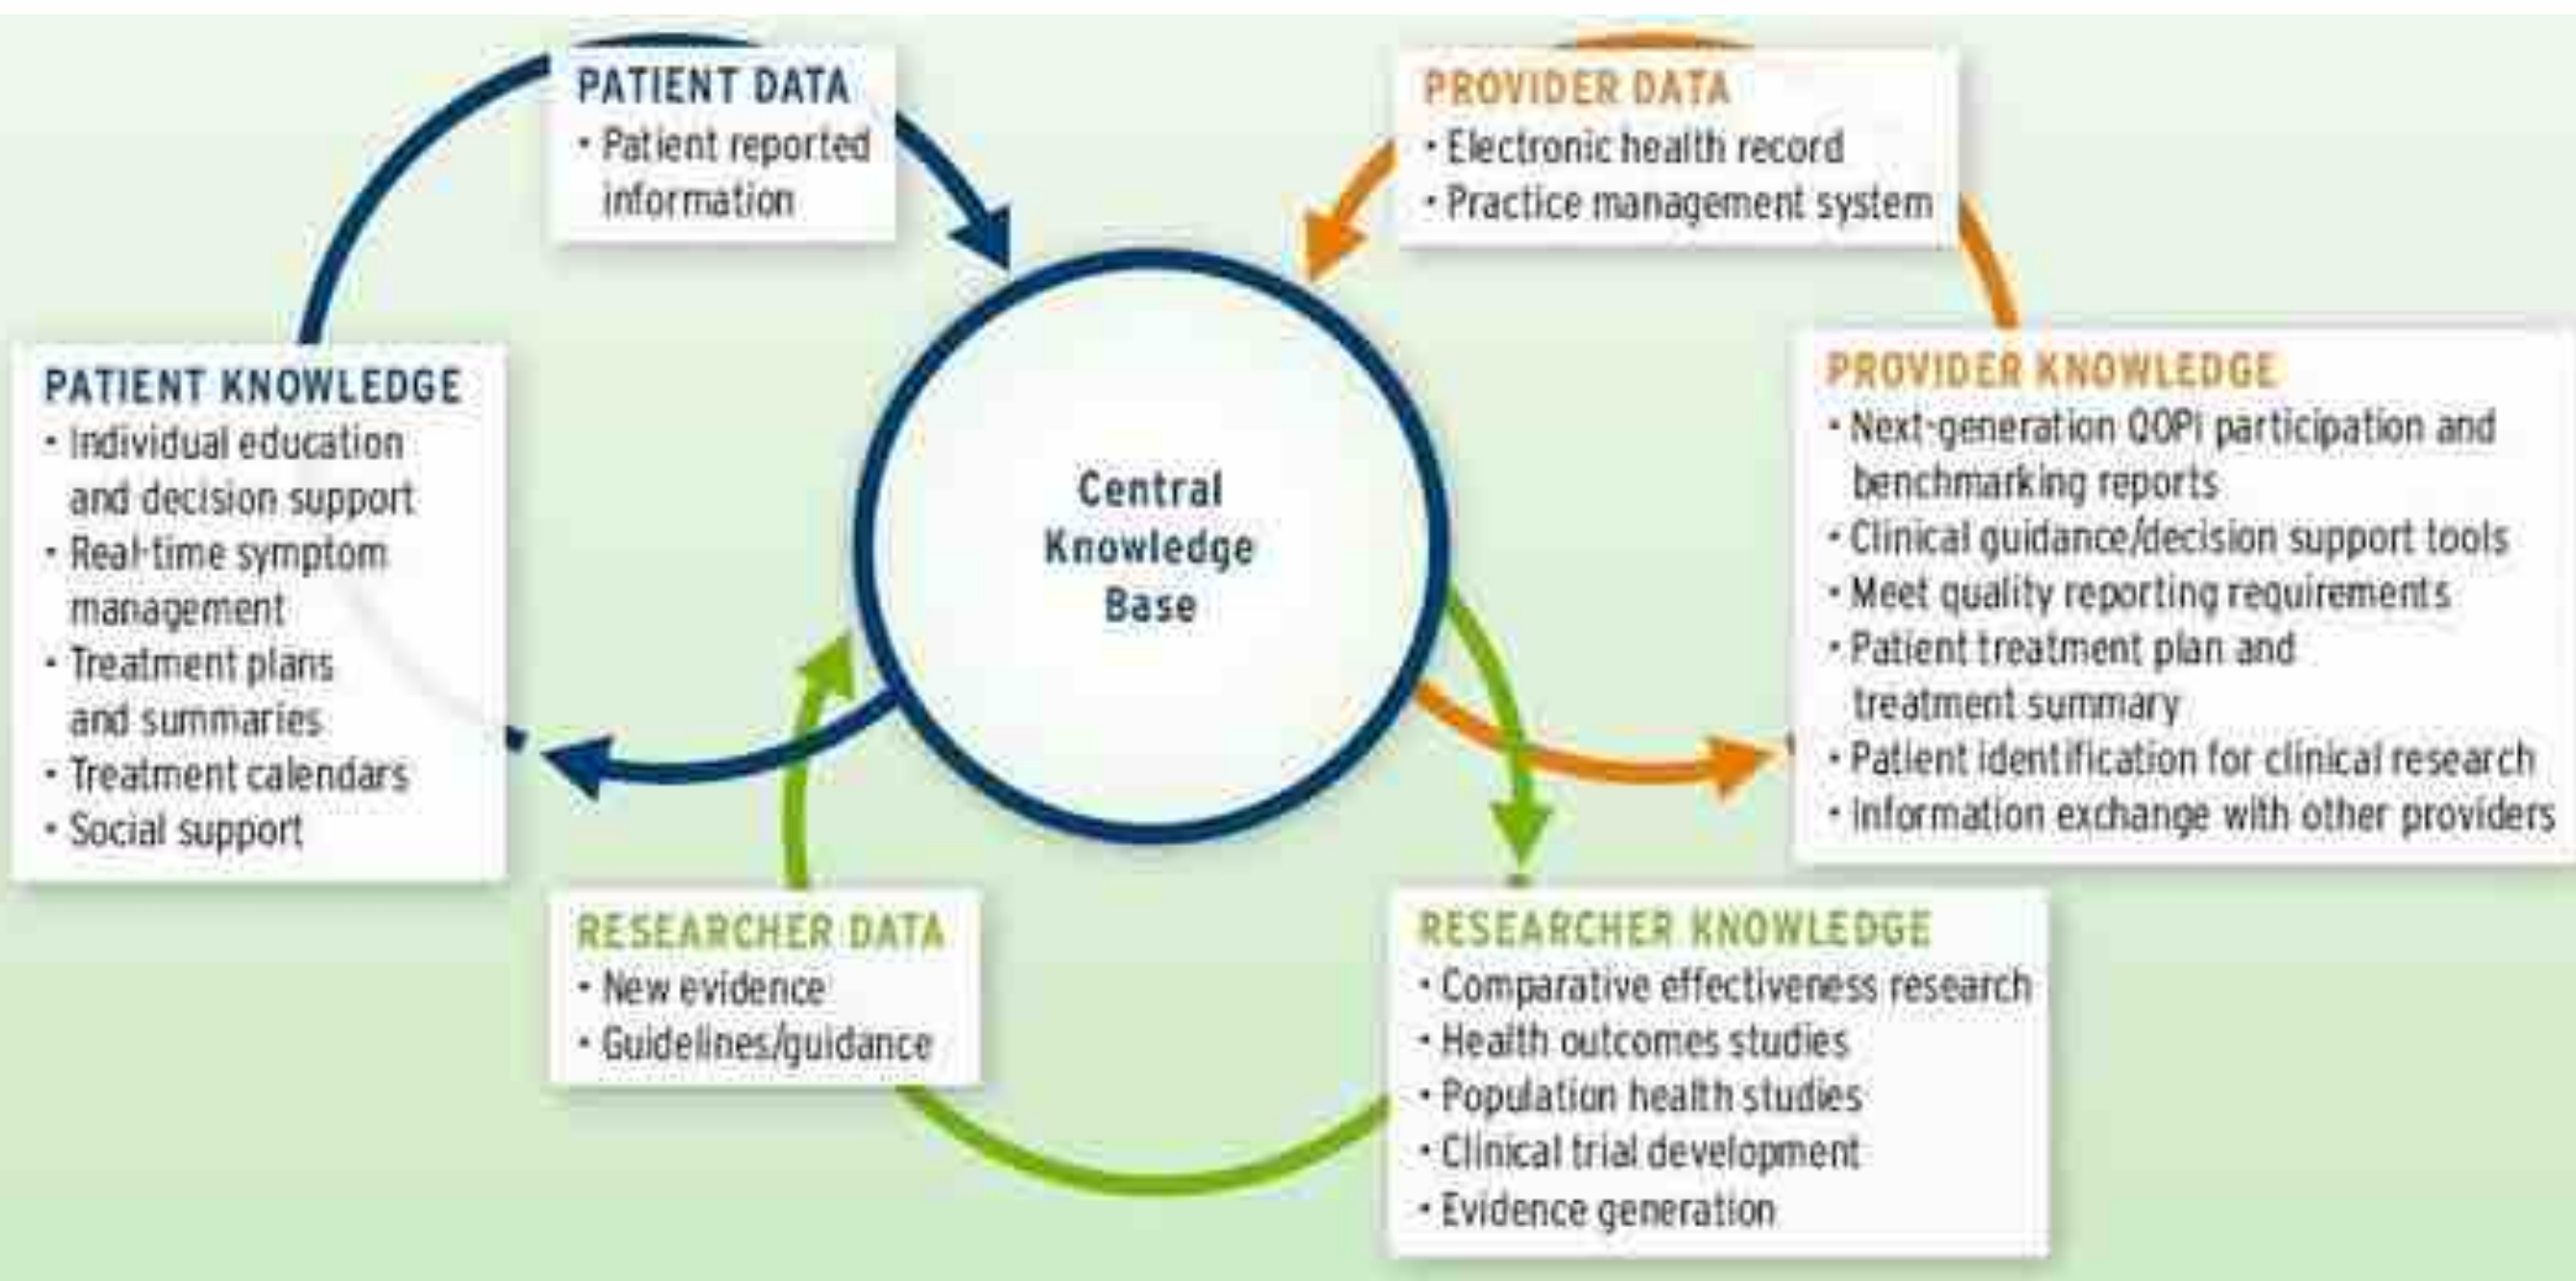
PATIENT DATA
• Patient reported information

PROVIDER DATA
• Electronic health record
• Practice management system

PATIENT KNOWLEDGE
• Individual education and decision support
• Real-time symptom management
• Treatment plans and summaries
• Treatment calendars
• Social support

Central Knowledge Base

PROVIDER KNOWLEDGE
• Next-generation QOPI participation and benchmarking reports
• Clinical guidance/decision support tools
• Meet quality reporting requirements
• Patient treatment plan and treatment summary
• Patient identification for clinical research
• Information exchange with other providers

RESEARCHER DATA
• New evidence
• Guidelines/guidance

RESEARCHER KNOWLEDGE
• Comparative effectiveness research
• Health outcomes studies
• Population health studies
• Clinical trial development
• Evidence generation